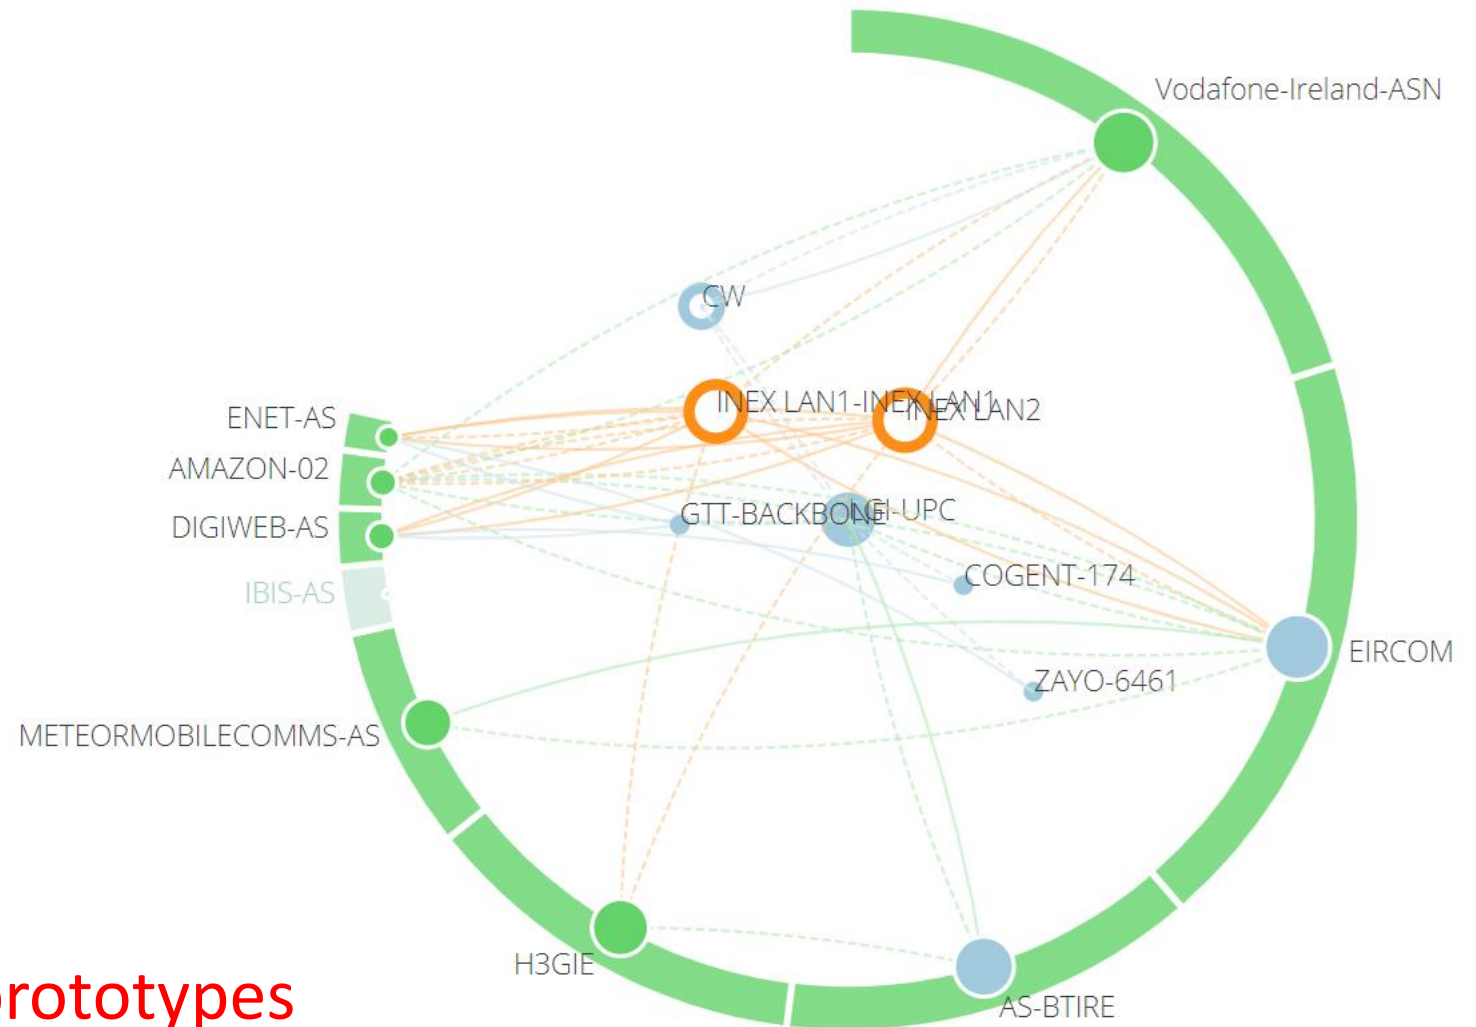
Vodafone-Ireland-ASN

CW

INEX LAN1-INEX LAN1

INEX LAN2

ENET-AS

AMAZON-02

DIGIWEB-AS

IBIS-AS

GTT-BACKBONE

LGI-UPC

COGENT-174

EIRCOM

ZAYO-6461

METEORMOBILECOMMS-AS

H3GIE

AS-BTIRE

rototypes